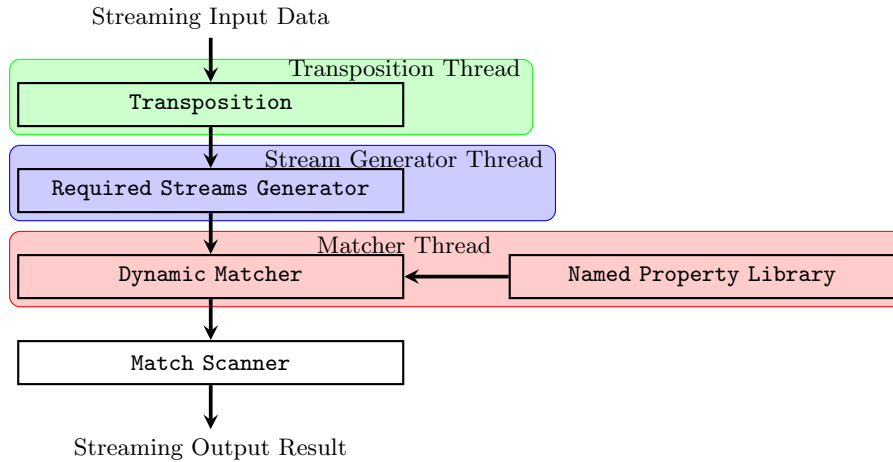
Streaming Input Data

Transposition Thread

Transposition

Stream Generator Thread

Required Streams Generator

Matcher Thread

Dynamic Matcher

Named Property Library

Match Scanner

Streaming Output Result